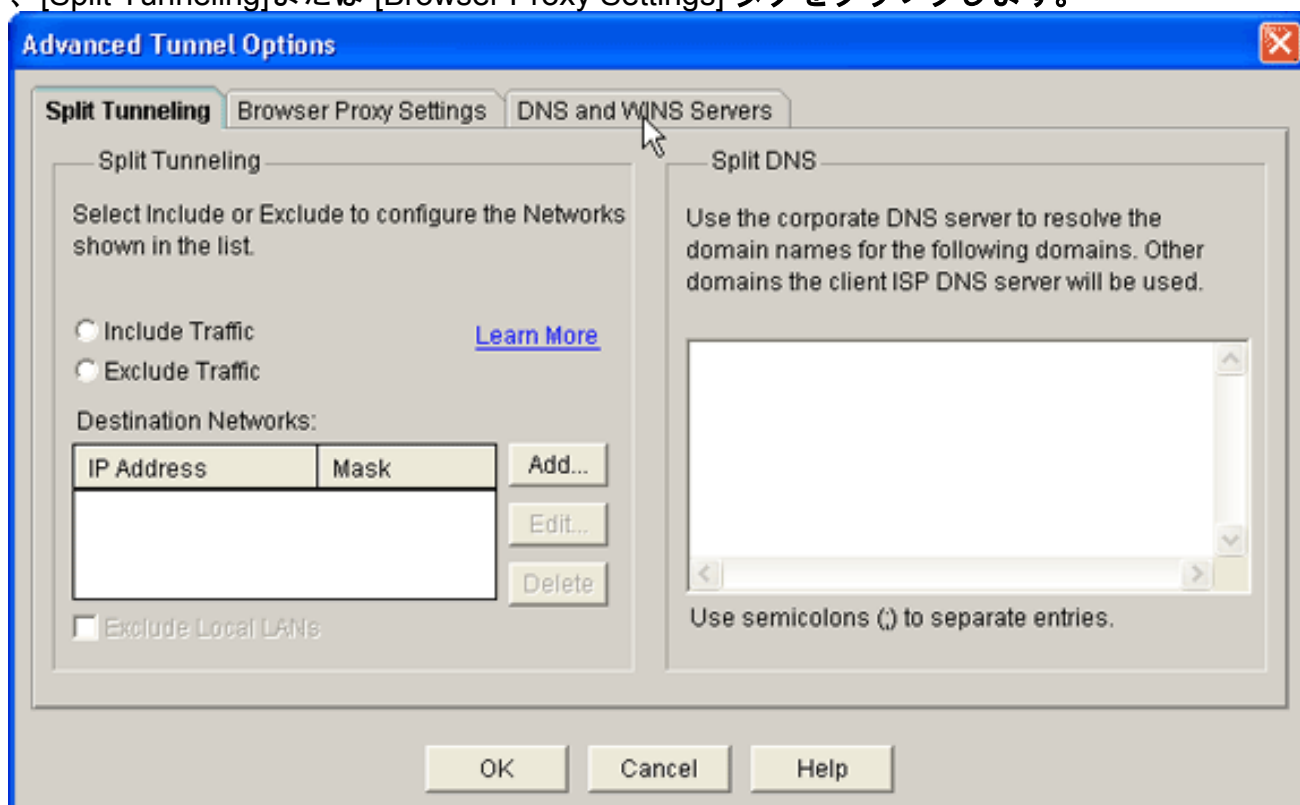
、[Split Tunneling]または [Browser Proxy Settings] タブをクリックします。

Advanced Tunnel Options

Split Tunneling | Browser Proxy Settings | DNS and WINS Servers

Split Tunneling

Select Include or Exclude to configure the Networks shown in the list.

Include Traffic

Exclude Traffic

Learn More

Destination Networks:

| IP Address | Mask |
|---|---|
| | |

Add...

Edit...

Delete

Exclude Local LANs

Split DNS

Use the corporate DNS server to resolve the domain names for the following domains. Other domains the client ISP DNS server will be used.

Use semicolons (;) to separate entries.

OK

Cancel

Help